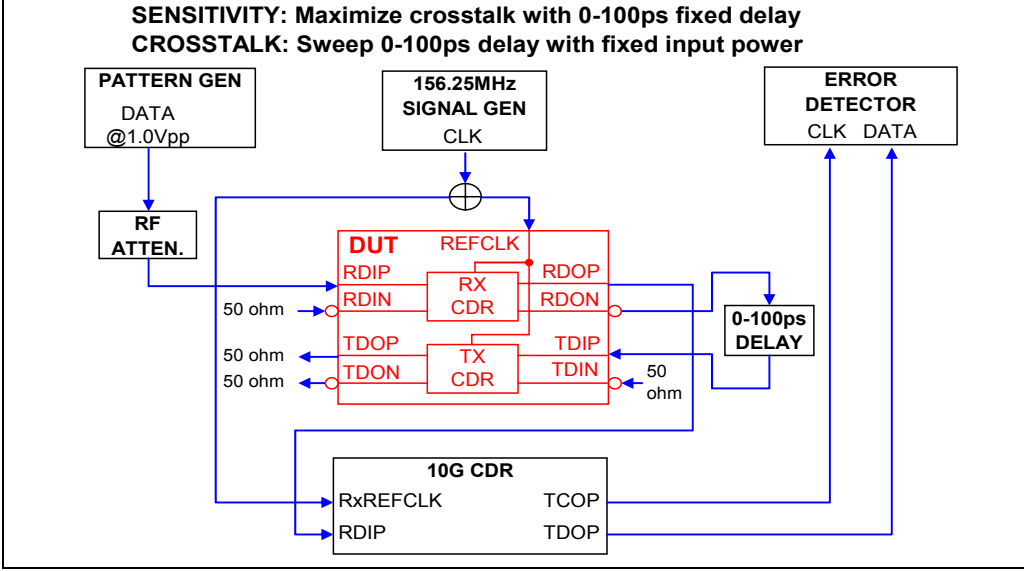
SENSITIVITY: Maximize crosstalk with 0-100ps fixed delay
CROSSTALK: Sweep 0-100ps delay with fixed input power

PATTERN GEN
DATA
@1.0Vpp

156.25MHz
SIGNAL GEN
CLK

ERROR
DETECTOR
CLK DATA

RF
ATTEN.

DUT
REFCLK
RDIP
RDIN
RX
CDR
RDOP
RDON
TDOP
TDON
TX
CDR
TDIP
TDIN

50 ohm
50 ohm
50 ohm
50
ohm

0-100ps
DELAY

10G CDR
RxREFCLK
RDIP
TCOP
TDOP